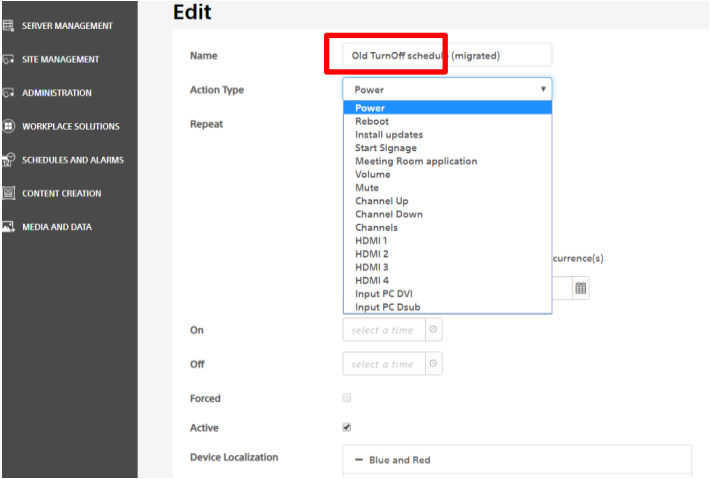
SERVER MANAGEMENT
SITE MANAGEMENT
ADMINISTRATION
WORKPLACE SOLUTIONS
SCHEDULES AND ALARMS
CONTENT CREATION
MEDIA AND DATA

Edit

Name
Old TurnOff schedul (migrated)

Action Type
Power

Repeat

Power
Reboot
Install updates
Start Signage
Meeting Room application
Volume
Mute
Channel Up
Channel Down
Channels
HDMI 1
HDMI 2
HDMI 3
HDMI 4
Input PC DVI
Input PC Dsub

currence(s)

On
select a time

Off
select a time

Forced

Active

Device Localization
− Blue and Red